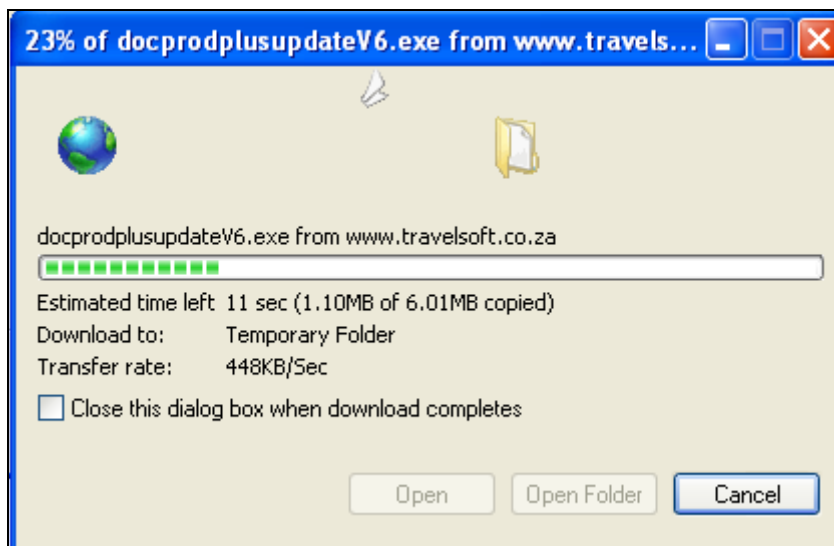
23% of docprodplusupdateV6.exe from www.travels...

docprodplusupdateV6.exe from www.travelsoft.co.za

Estimated time left 11 sec (1.10MB of 6.01MB copied)
Download to: Temporary Folder
Transfer rate: 448KB/Sec

Close this dialog box when download completes

Open
Open Folder
Cancel